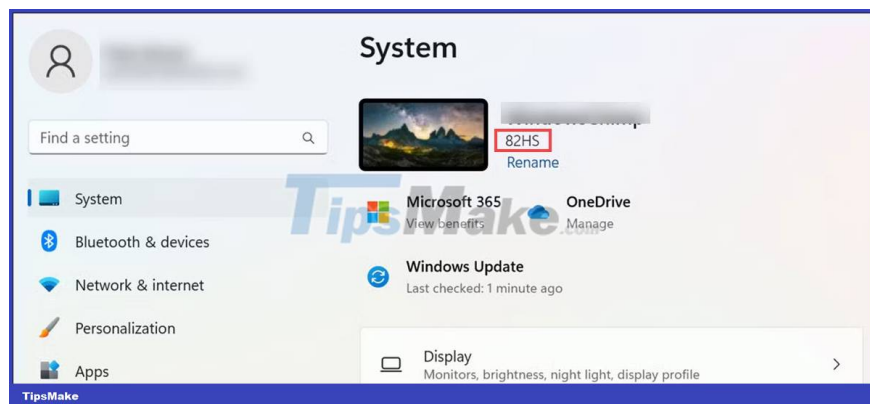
System

Find a setting

82HS
Rename

System
Bluetooth & devices
Network & internet
Personalization
Apps

Microsoft 365
View benefits
OneDrive
Manage

Windows Update
Last checked: 1 minute ago

Display
Monitors, brightness, night light, display profile

TipsMake.com

TipsMake